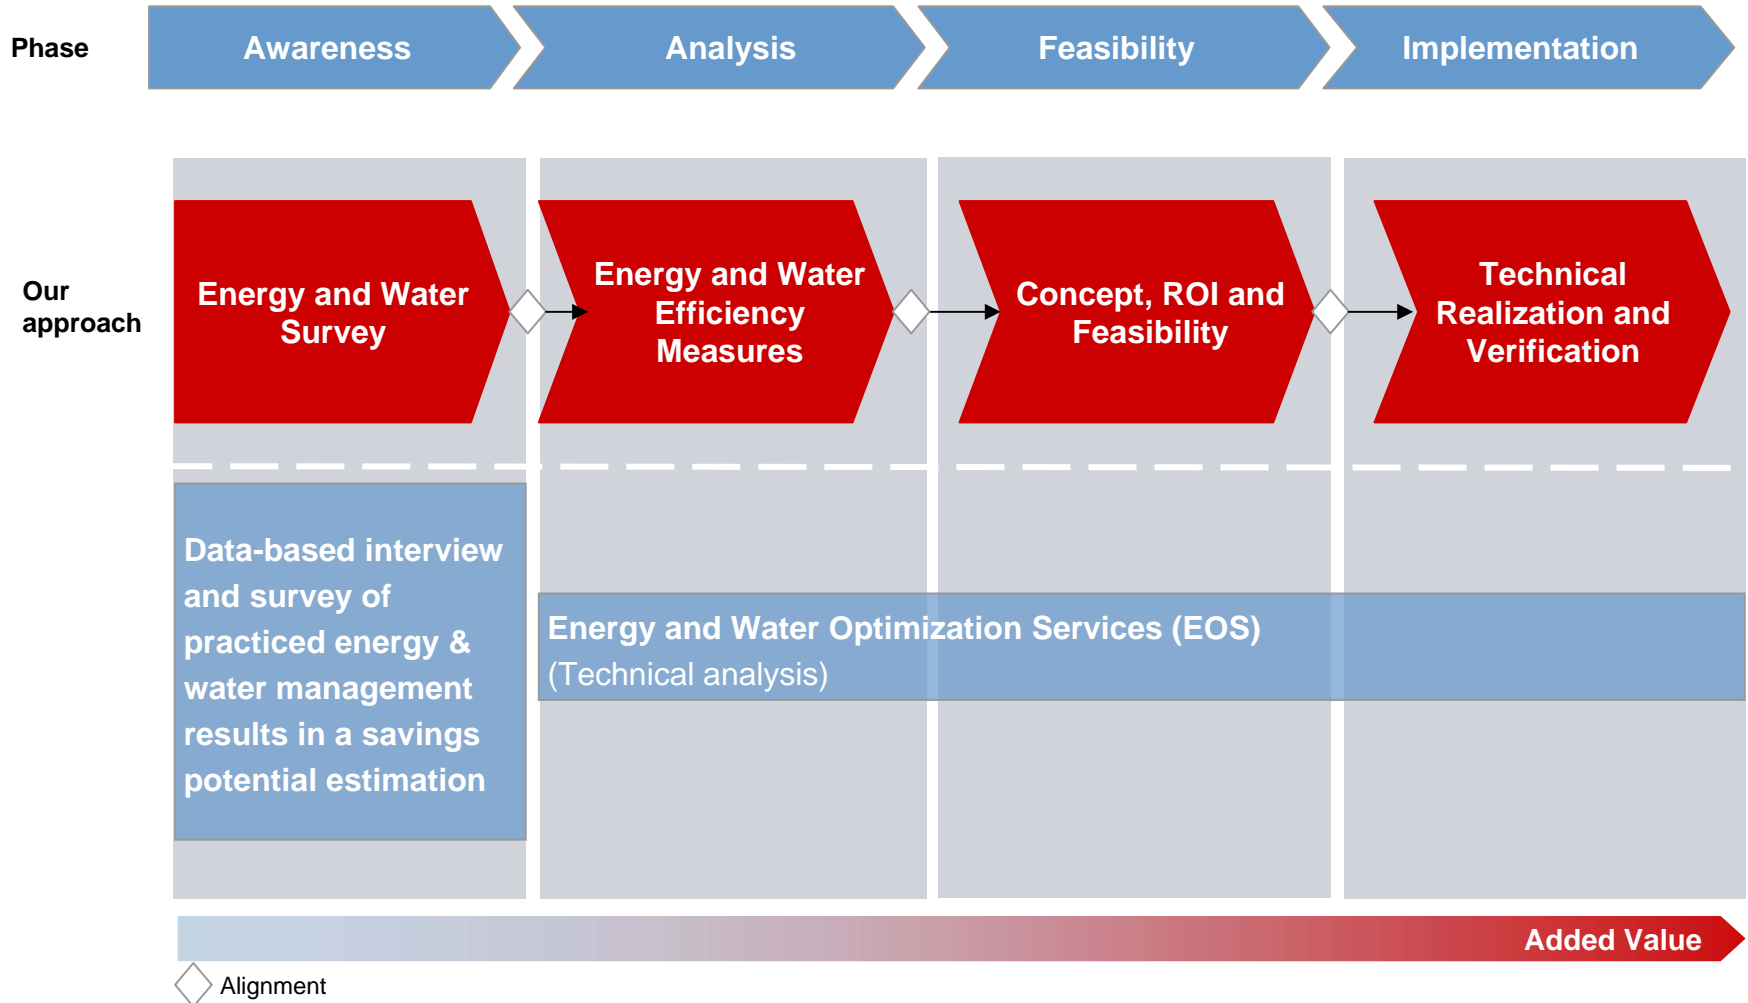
Phase

Awareness

Analysis

Feasibility

Implementation

Our approach

Energy and Water Survey

Energy and Water Efficiency Measures

Concept, ROI and Feasibility

Technical Realization and Verification

Data-based interview and survey of practiced energy & water management results in a savings potential estimation

Energy and Water Optimization Services (EOS)
(Technical analysis)

Added Value

Alignment